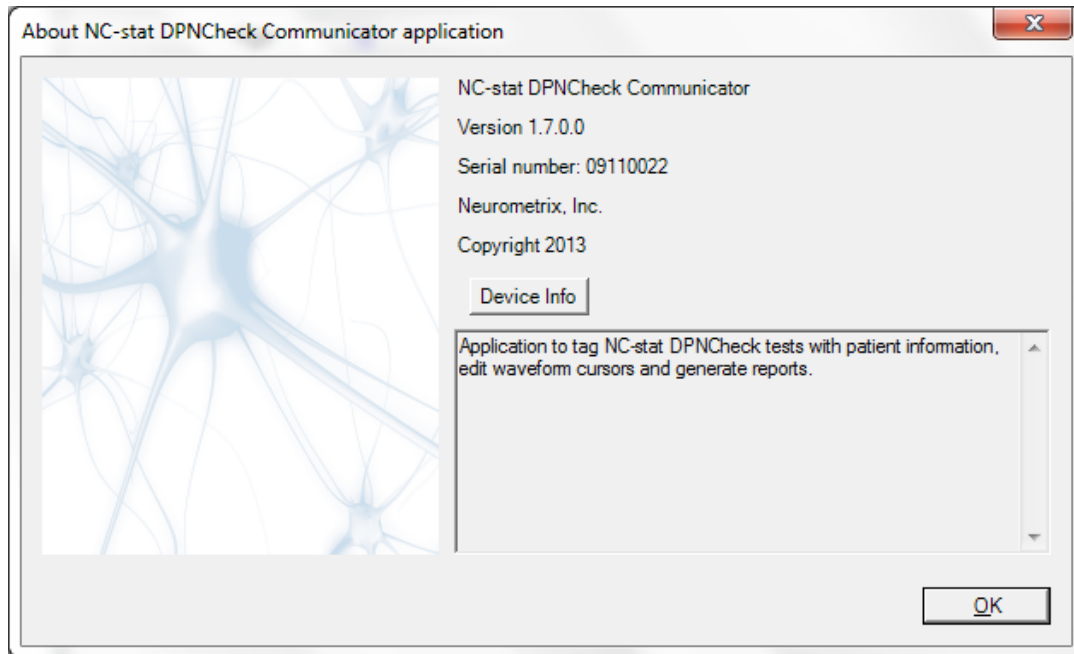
About NC-stat DPNCheck Communicator application

X

NC-stat DPNCheck Communicator

Version 1.7.0.0

Serial number: 09110022

Neurometrix, Inc.

Copyright 2013

Device Info

Application to tag NC-stat DPNCheck tests with patient information, edit waveform cursors and generate reports.

OK